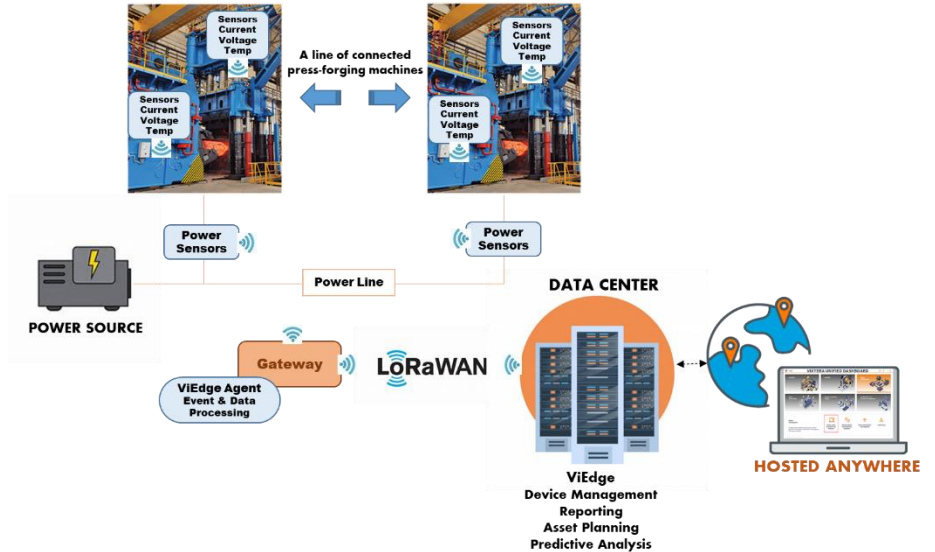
Sensors
Current
Voltage
Temp

Sensors
Current
Voltage
Temp

A line of connected press-forging machines

Sensors
Current
Voltage
Temp

Sensors
Current
Voltage
Temp

Power Sensors

Power Sensors

Power Line

POWER SOURCE

DATA CENTER

Gateway

ViEdge Agent
Event & Data Processing

LoRaWAN

HOSTED ANYWHERE

ViEdge
Device Management
Reporting
Asset Planning
Predictive Analysis